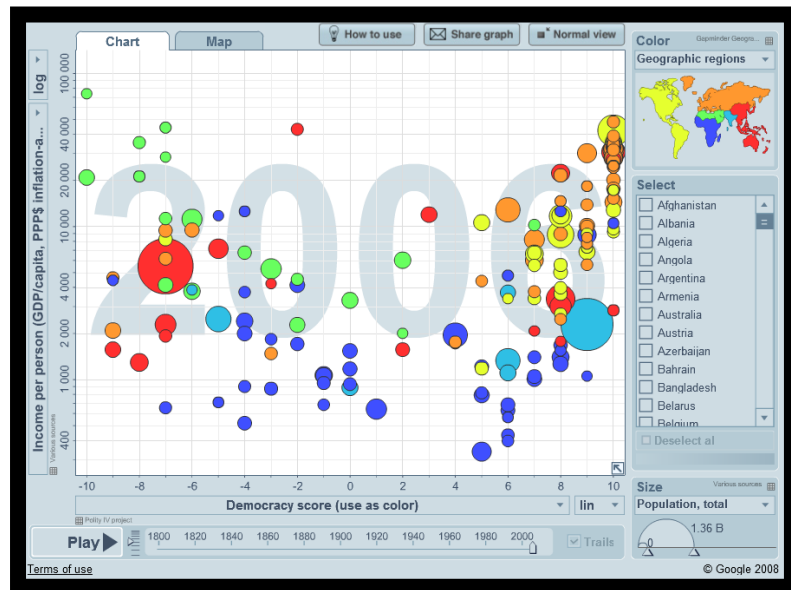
Chart
Map
How to use
Share graph
Normal view
Color
Gapminder Geogra...
Geographic regions
log
Income per person (GDP/capita, PPP$ inflation-a...
Various sources
100 000
40 000
20 000
10 000
4 000
2 000
1 000
400
2006
-10
-8
-6
-4
-2
0
2
4
6
8
10
Democracy score (use as color)
lin
Polity IV project
Select
Afghanistan
Albania
Algeria
Angola
Argentina
Armenia
Australia
Austria
Azerbaijan
Bahrain
Bangladesh
Belarus
Belgium
Deselect al
Size
Various sources
Population, total
1.36 B
0
Play
1800
1820
1840
1860
1880
1900
1920
1940
1960
1980
2000
Trails
Terms of use
© Google 2008